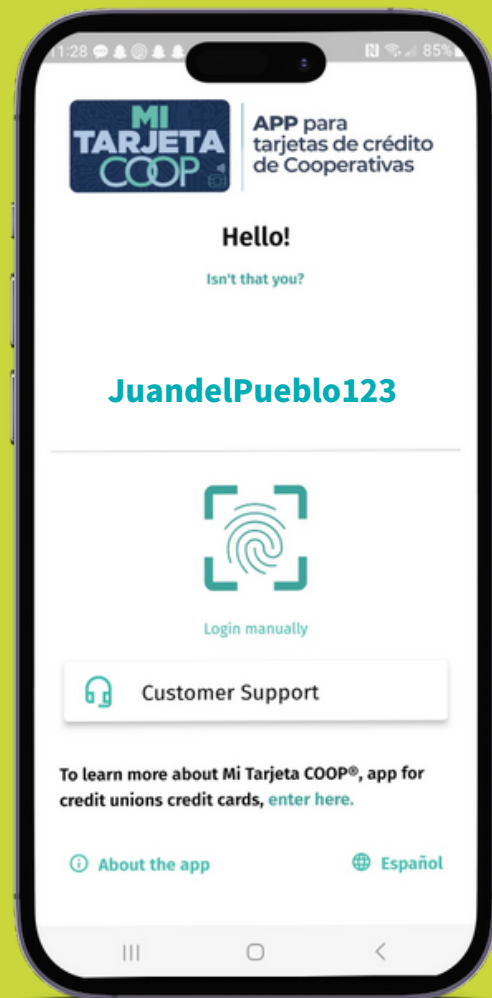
1:28 85%

MI TARJETA COOP

APP para tarjetas de crédito de Cooperativas

Hello!

Isn't that you?

JuandelPueblo123

Login manually

Customer Support

To learn more about Mi Tarjeta COOP®, app for credit unions credit cards, enter here.

About the app

Español